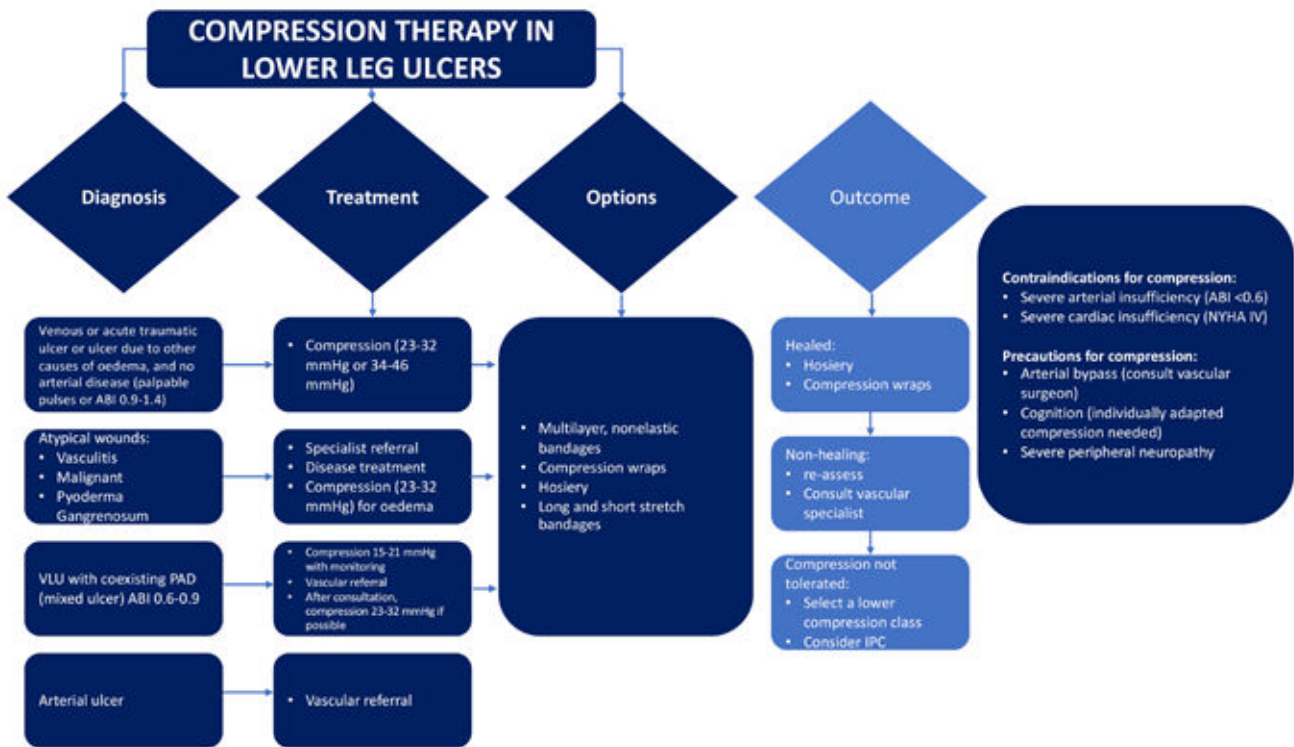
COMPRESSION THERAPY IN LOWER LEG ULCERS

Diagnosis

Treatment

Options

Outcome

Venous or acute traumatic ulcer or ulcer due to other causes of oedema, and no arterial disease (palpable pulses or ABI 0.9-1.4)

Atypical wounds:
- Vasculitis
- Malignant
- Pyoderma Gangrenosum

VLU with coexisting PAD (mixed ulcer) ABI 0.6-0.9

Arterial ulcer

- Compression (23-32 mmHg or 34-46 mmHg)

- Specialist referral
- Disease treatment
- Compression (23-32 mmHg) for oedema

- Compression 15-21 mmHg with monitoring
- Vascular referral
- After consultation, compression 23-32 mmHg if possible

- Vascular referral

- Multilayer, nonelastic bandages
- Compression wraps
- Hosiery
- Long and short stretch bandages

Healed:
- Hosiery
- Compression wraps

Non-healing:
- re-assess
- Consult vascular specialist

Compression not tolerated:
- Select a lower compression class
- Consider IPC

Contraindications for compression:
- Severe arterial insufficiency (ABI <0.6)
- Severe cardiac insufficiency (NYHA IV)

Precautions for compression:
- Arterial bypass (consult vascular surgeon)
- Cognition (individually adapted compression needed)
- Severe peripheral neuropathy